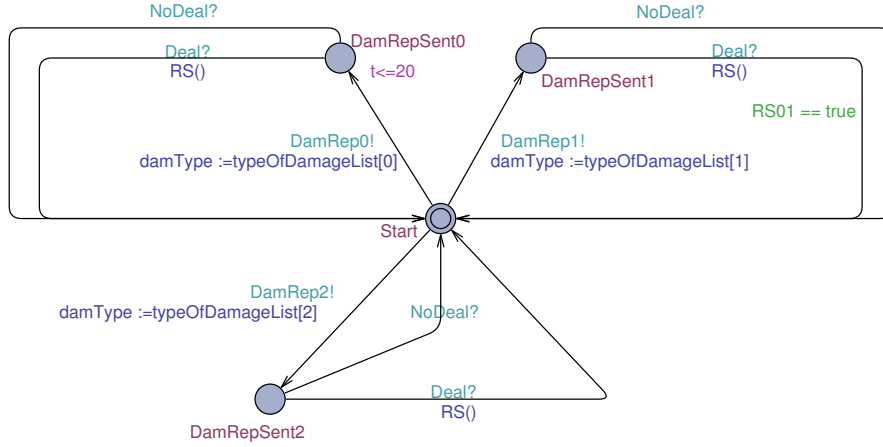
NoDeal?

Deal?
RS()

DamRepSent0

t<=20

NoDeal?

Deal?
RS()

DamRepSent1

RS01 == true

DamRep0!
damType :=typeOfDamageList[0]

DamRep1!
damType :=typeOfDamageList[1]

Start

DamRep2!
damType :=typeOfDamageList[2]

NoDeal?

Deal?
RS()

DamRepSent2